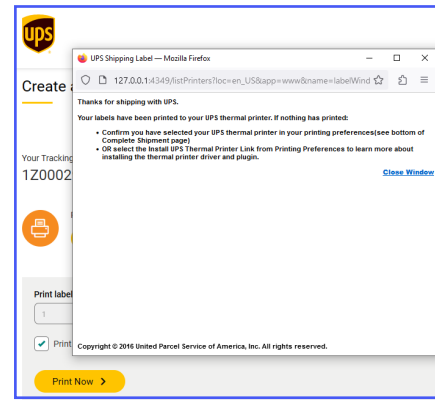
ups

Create a

Your Tracking
1Z0002

Print label
1

Print

Print Now >

UPS Shipping Label — Mozilla Firefox

127.0.0.1:4349/listPrinters?loc=en_US&app=www&name=labelWind

Thanks for shipping with UPS.

Your labels have been printed to your UPS thermal printer. If nothing has printed:

- Confirm you have selected your UPS thermal printer in your printing preferences(see bottom of Complete Shipment page)
- OR select the Install UPS Thermal Printer Link from Printing Preferences to learn more about installing the thermal printer driver and plugin.

Close Window

Copyright © 2016 United Parcel Service of America, Inc. All rights reserved.